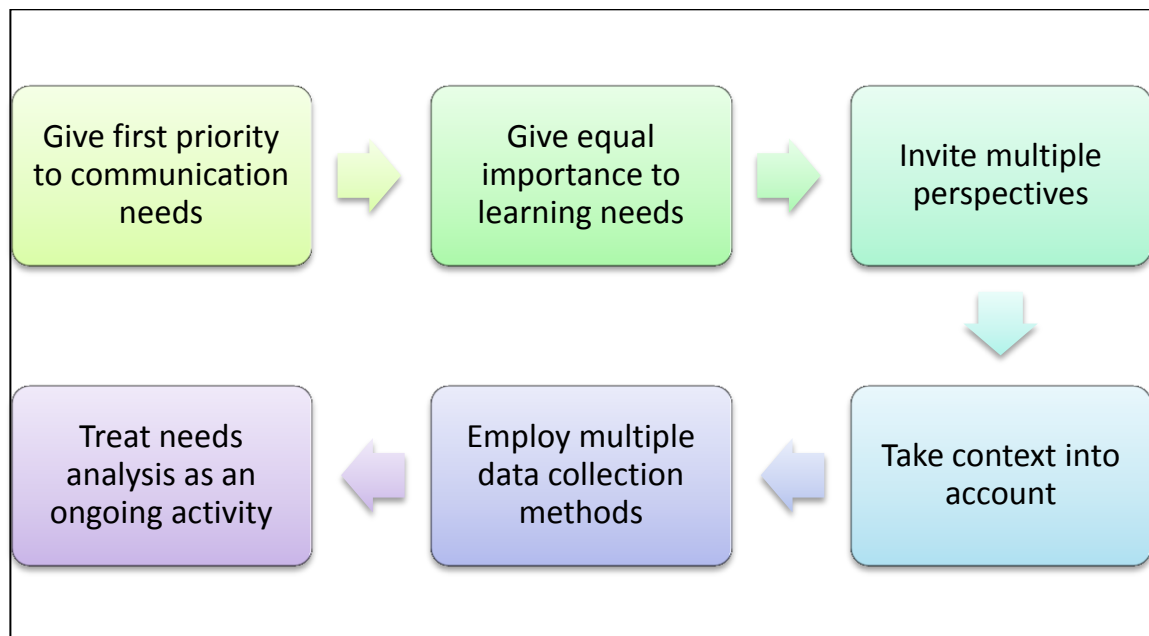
Give first priority to communication needs

Give equal importance to learning needs

Invite multiple perspectives

Take context into account

Employ multiple data collection methods

Treat needs analysis as an ongoing activity